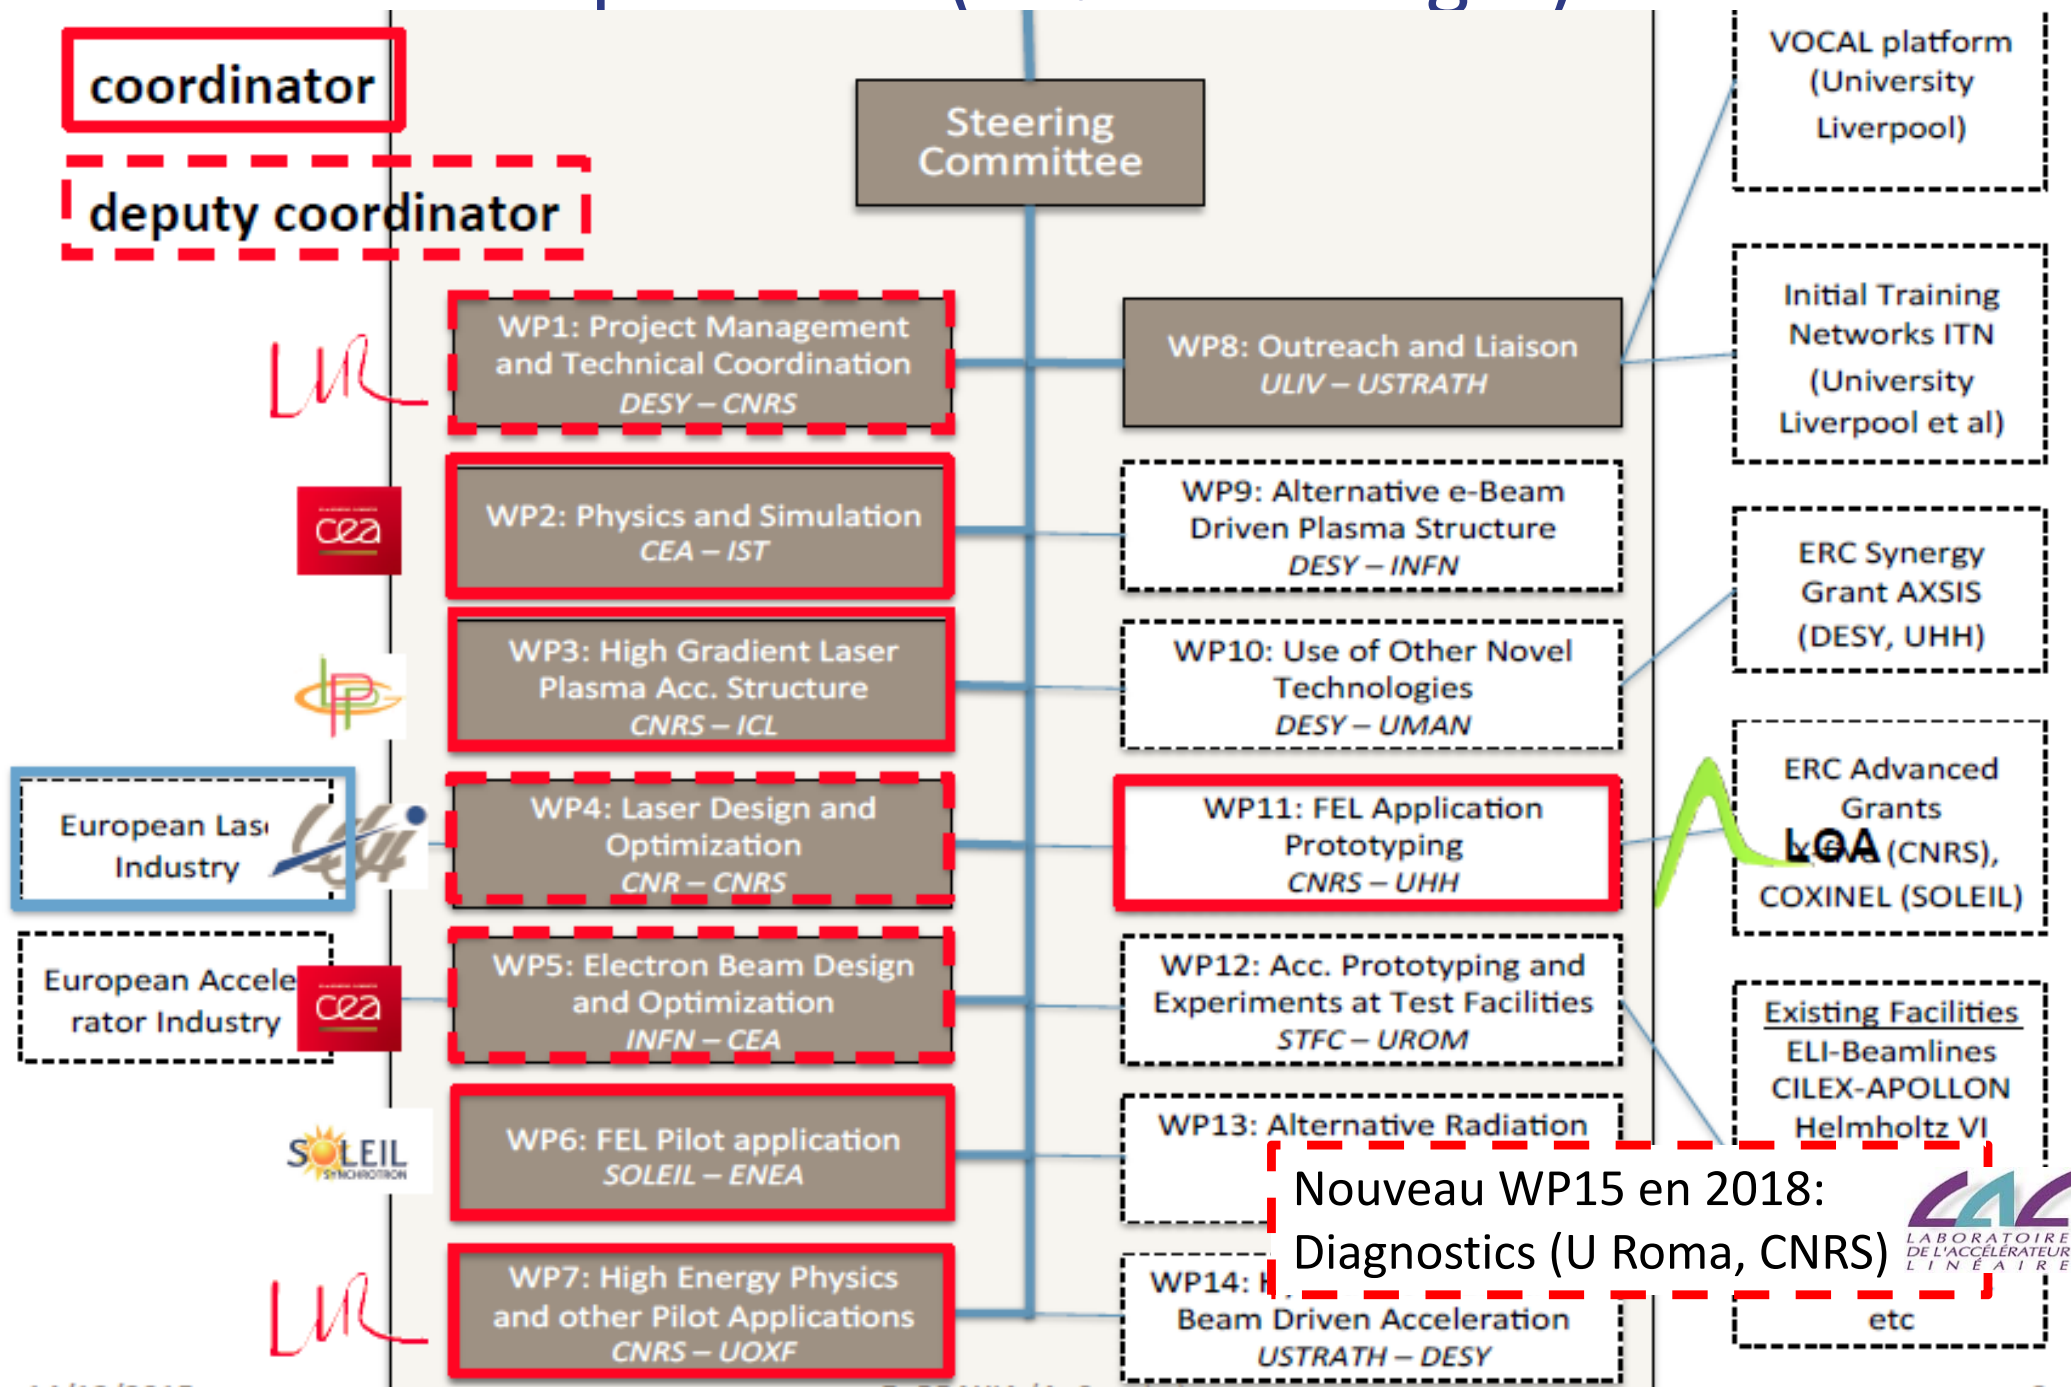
coordinator

deputy coordinator

Steering Committee

WP1: Project Management and Technical Coordination
DESY – CNRS

WP2: Physics and Simulation
CEA – IST

WP3: High Gradient Laser Plasma Acc. Structure
CNRS – ICL

WP4: Laser Design and Optimization
CNR – CNRS

WP5: Electron Beam Design and Optimization
INFN – CEA

WP6: FEL Pilot application
SOLEIL – ENEA

WP7: High Energy Physics and other Pilot Applications
CNRS – UOXF

WP8: Outreach and Liaison
ULIV – USTRATH

WP9: Alternative e-Beam Driven Plasma Structure
DESY – INFN

WP10: Use of Other Novel Technologies
DESY – UMAN

WP11: FEL Application Prototyping
CNRS – UHH

WP12: Acc. Prototyping and Experiments at Test Facilities
STFC – UROM

WP13: Alternative Radiation

WP14: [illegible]
Beam Driven Acceleration
USTRATH – DESY

VOCAL platform (University Liverpool)

Initial Training Networks ITN (University Liverpool et al)

ERC Synergy Grant AXSIS (DESY, UHH)

ERC Advanced Grants
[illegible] (CNRS), COXINEL (SOLEIL)

Existing Facilities
ELI-Beamlines
CILEX-APOLLON
Helmholtz VI

etc

European Las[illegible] Industry

European Accele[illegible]rator Industry

Nouveau WP15 en 2018: Diagnostics (U Roma, CNRS)

LUL
cea
LPGP
LULI
cea
SOLEIL SYNCHROTRON
LUL
LOA
LAL LABORATOIRE DE L'ACCÉLÉRATEUR LINÉAIRE